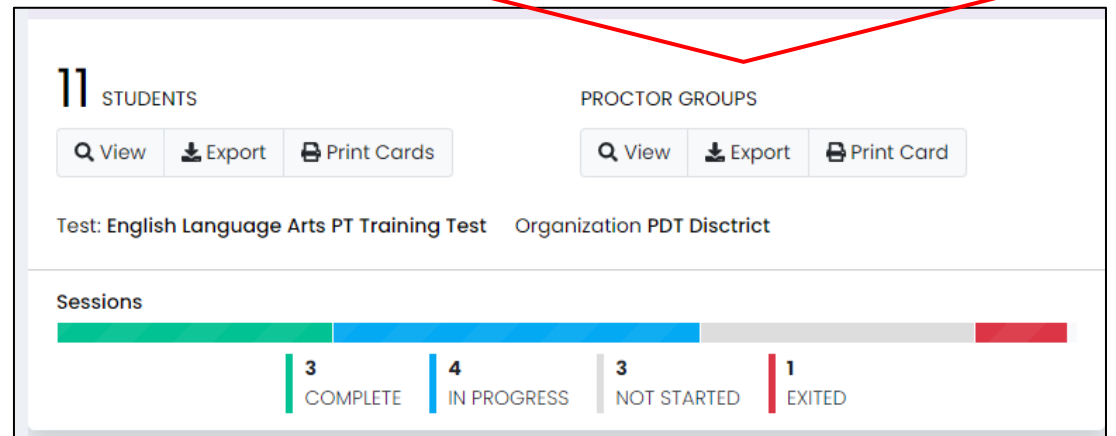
11 STUDENTS

View Export Print Cards

PROCTOR GROUPS

View Export Print Card

Test: English Language Arts PT Training Test Organization PDT Disctrict

Sessions

3 COMPLETE

4 IN PROGRESS

3 NOT STARTED

1 EXITED